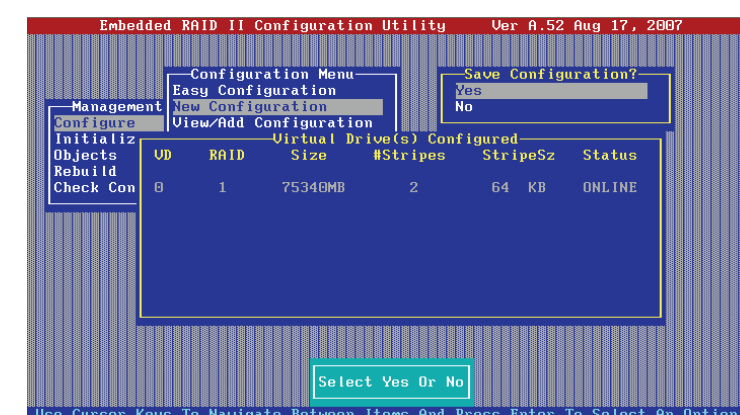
Embedded RAID II Configuration Utility Ver A.52 Aug 17, 2007

Configuration Menu
Easy Configuration
New Configuration
View/Add Configuration

Save Configuration?
Yes
No

Management
Configure
Initializ
Objects
Rebuild
Check Con

Virtual Drive(s) Configured

| VD | RAID | Size | #Stripes | StripeSz | Status |
|---|---|---|---|---|---|
| 0 | 1 | 75340MB | 2 | 64 KB | ONLINE |

Select Yes Or No

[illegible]